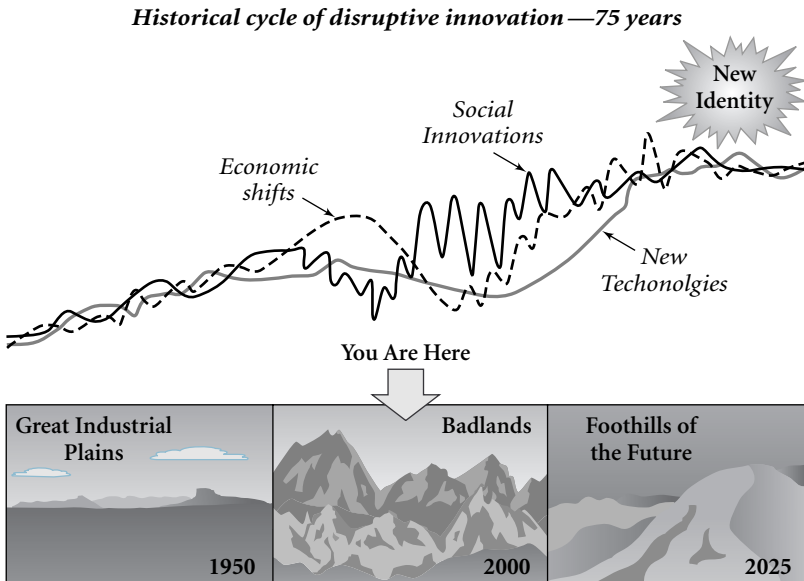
Historical cycle of disruptive innovation —75 years

New Identity

Social Innovations

Economic shifts

New Techonolgies

You Are Here

Great Industrial Plains

1950

Badlands

2000

Foothills of the Future

2025